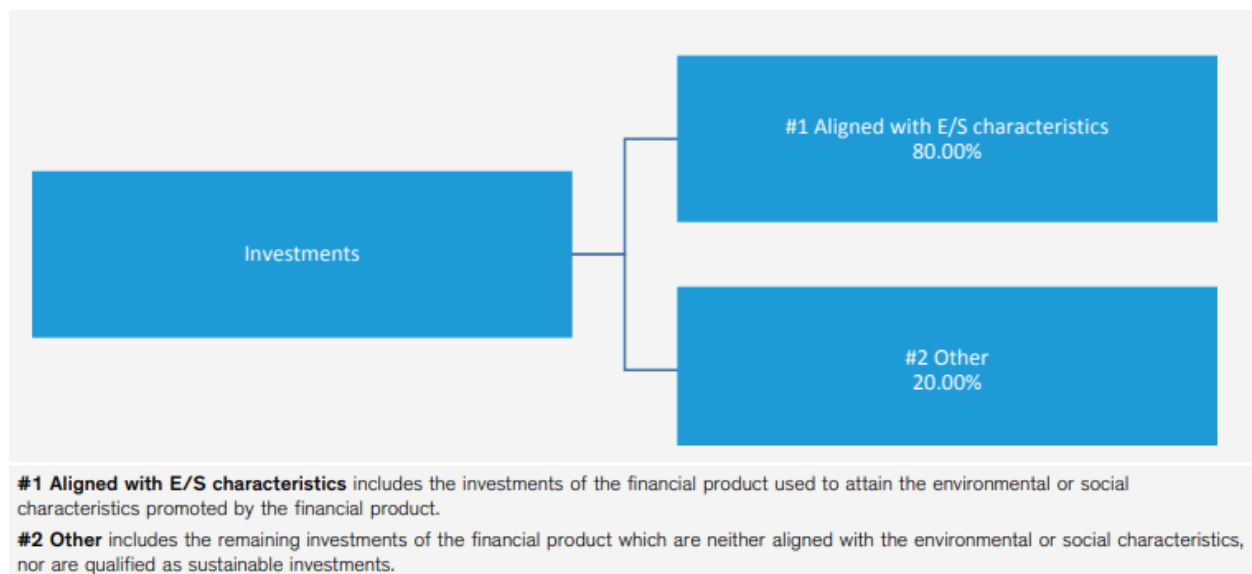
Investments

#1 Aligned with E/S characteristics
80.00%

#2 Other
20.00%

**#1 Aligned with E/S characteristics** includes the investments of the financial product used to attain the environmental or social characteristics promoted by the financial product.

**#2 Other** includes the remaining investments of the financial product which are neither aligned with the environmental or social characteristics, nor are qualified as sustainable investments.